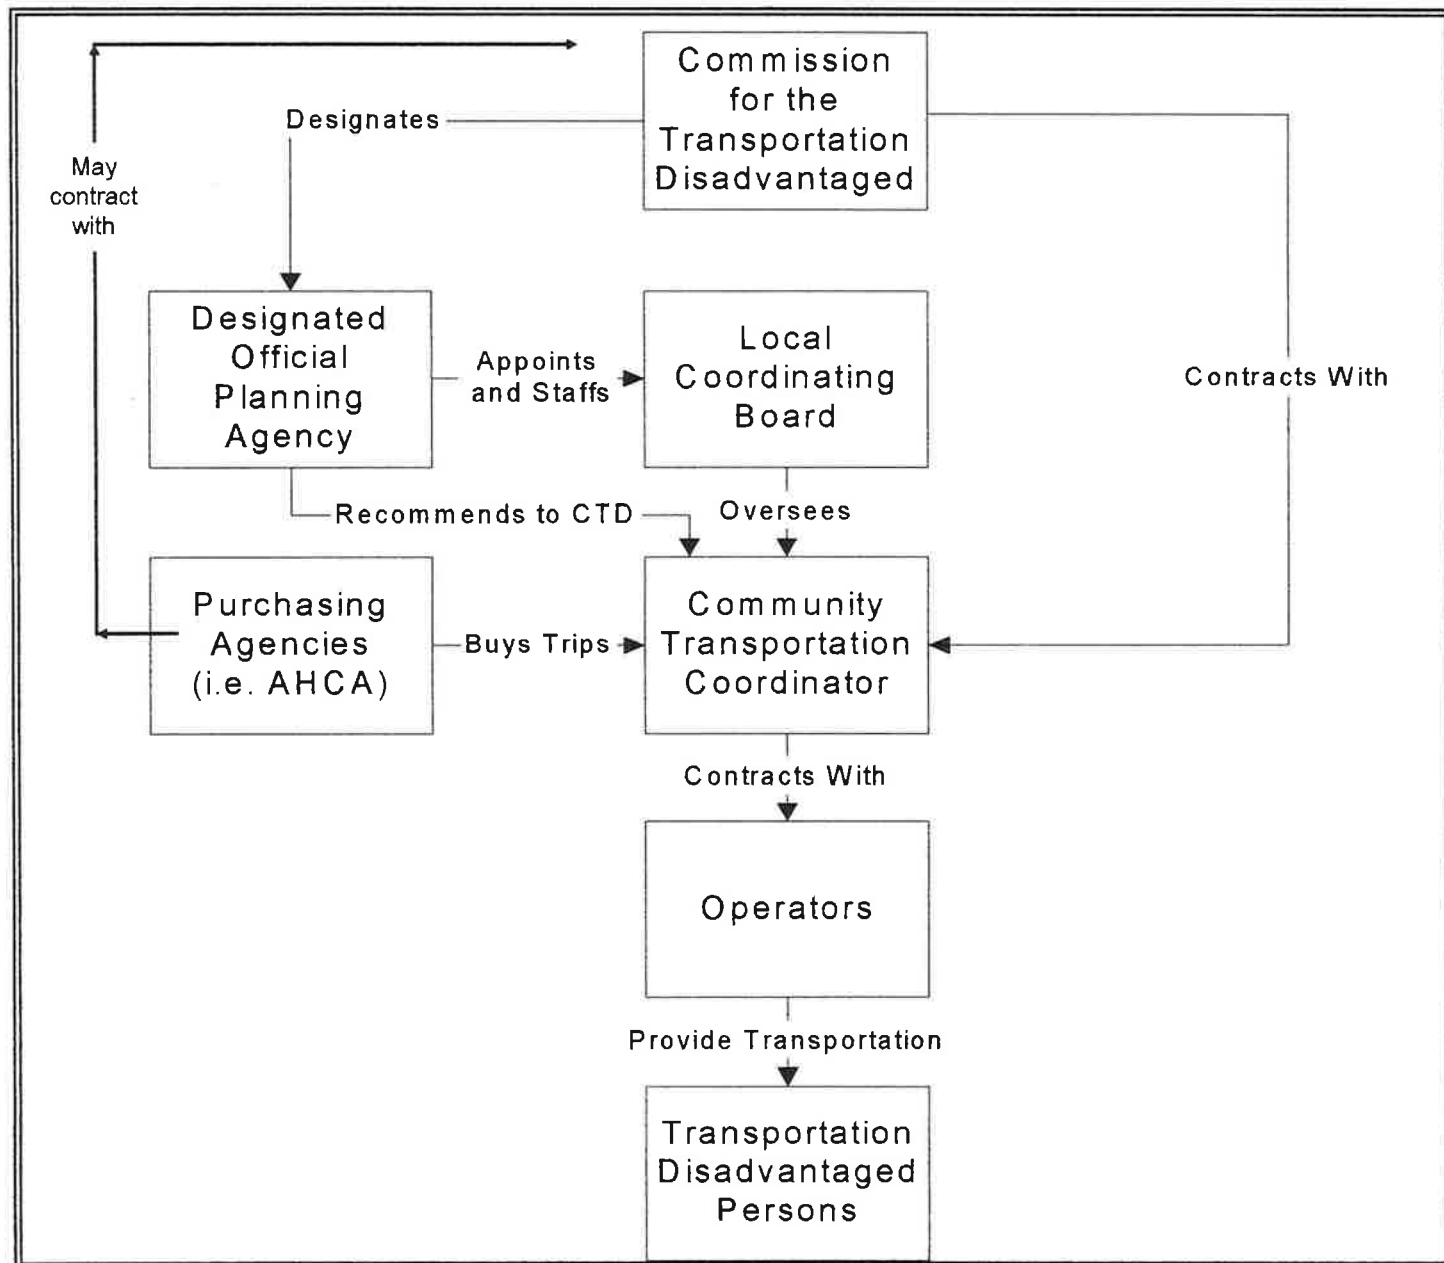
Commission for the Transportation Disadvantaged

May contract with

Designates

Designated Official Planning Agency

Appoints and Staffs

Local Coordinating Board

Contracts With

Recommends to CTD

Oversees

Purchasing Agencies (i.e. AHCA)

Buys Trips

Community Transportation Coordinator

Contracts With

Operators

Provide Transportation

Transportation Disadvantaged Persons